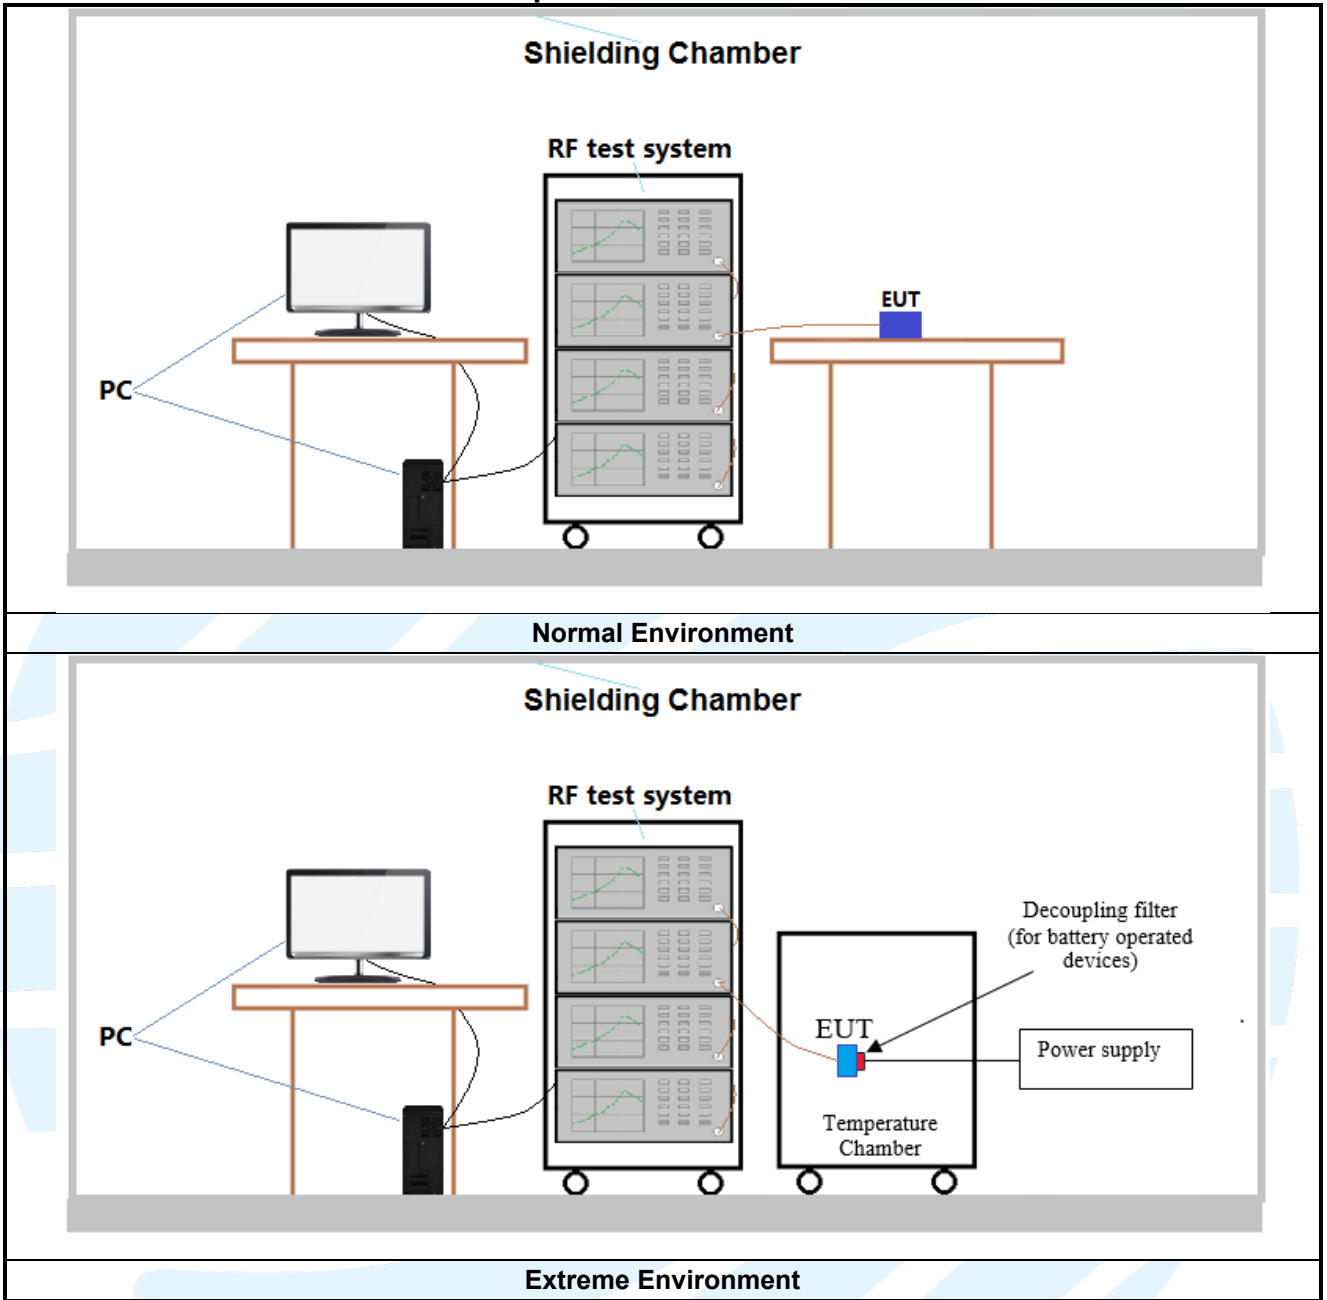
Shielding Chamber

RF test system

EUT

PC

Normal Environment

Shielding Chamber

RF test system

Decoupling filter (for battery operated devices)

EUT

Power supply

PC

Temperature Chamber

Extreme Environment